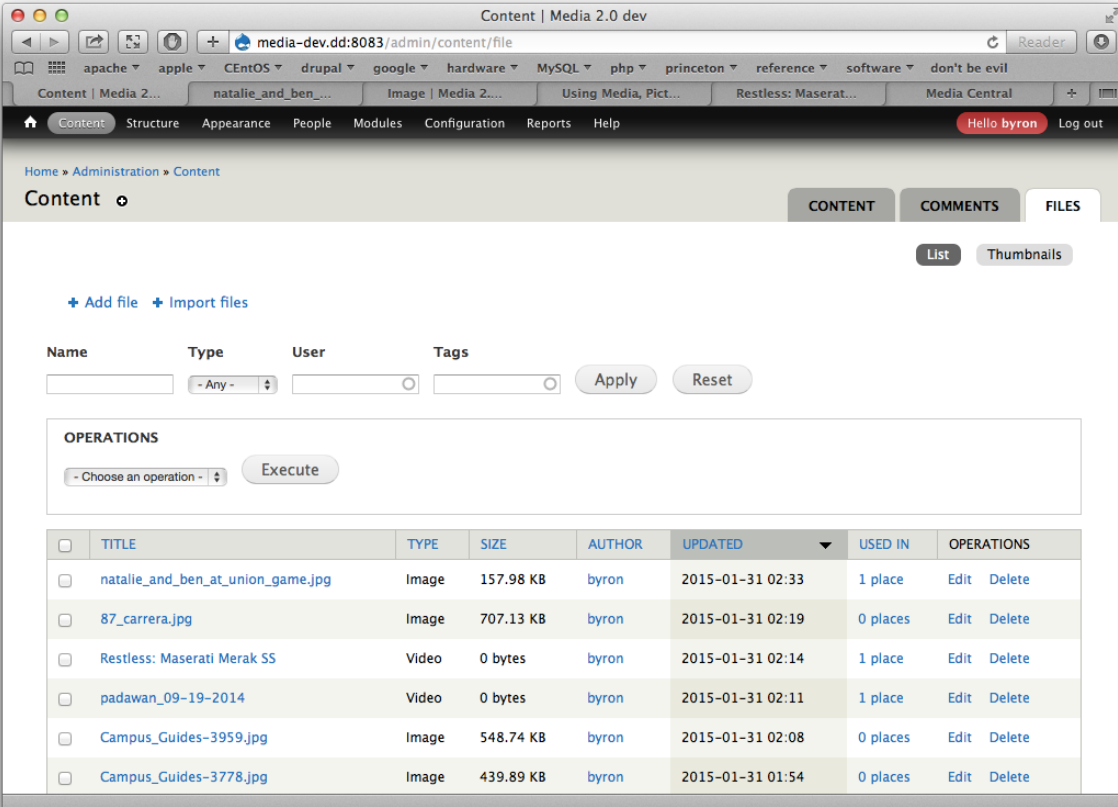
Content | Media 2.0 dev

media-dev.dd:8083/admin/content/file

Reader

apache ▾ apple ▾ CEntOS ▾ drupal ▾ google ▾ hardware ▾ MySQL ▾ php ▾ princeton ▾ reference ▾ software ▾ don't be evil

Content | Media 2... natalie_and_ben_... Image | Media 2... Using Media, Pict... Restless: Maserat... Media Central

Content Structure Appearance People Modules Configuration Reports Help Hello byron Log out

Home » Administration » Content

Content

CONTENT COMMENTS FILES

List Thumbnails

+ Add file + Import files

Name Type User Tags

- Any - Apply Reset

OPERATIONS

- Choose an operation - Execute

| | TITLE | TYPE | SIZE | AUTHOR | UPDATED | USED IN | OPERATIONS |
|---|---|---|---|---|---|---|---|
| | natalie_and_ben_at_union_game.jpg | Image | 157.98 KB | byron | 2015-01-31 02:33 | 1 place | Edit Delete |
| | 87_carrera.jpg | Image | 707.13 KB | byron | 2015-01-31 02:19 | 0 places | Edit Delete |
| | Restless: Maserati Merak SS | Video | 0 bytes | byron | 2015-01-31 02:14 | 1 place | Edit Delete |
| | padawan_09-19-2014 | Video | 0 bytes | byron | 2015-01-31 02:11 | 1 place | Edit Delete |
| | Campus_Guides-3959.jpg | Image | 548.74 KB | byron | 2015-01-31 02:08 | 0 places | Edit Delete |
| | Campus_Guides-3778.jpg | Image | 439.89 KB | byron | 2015-01-31 01:54 | 0 places | Edit Delete |